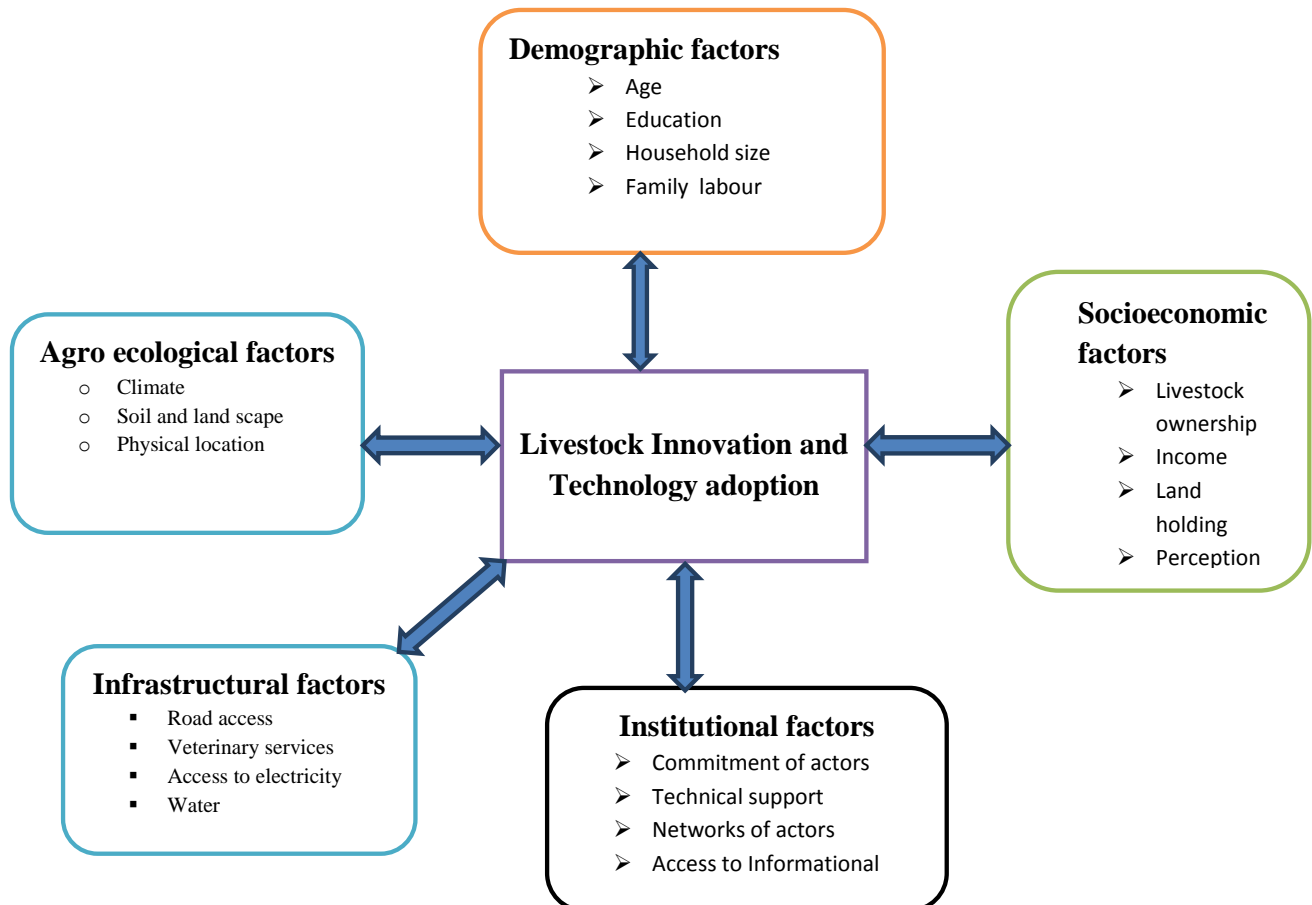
**Demographic factors**
- Age
- Education
- Household size
- Family labour

**Agro ecological factors**
- Climate
- Soil and land scape
- Physical location

**Livestock Innovation and Technology adoption**

**Socioeconomic factors**
- Livestock ownership
- Income
- Land holding
- Perception

**Infrastructural factors**
- Road access
- Veterinary services
- Access to electricity
- Water

**Institutional factors**
- Commitment of actors
- Technical support
- Networks of actors
- Access to Informational